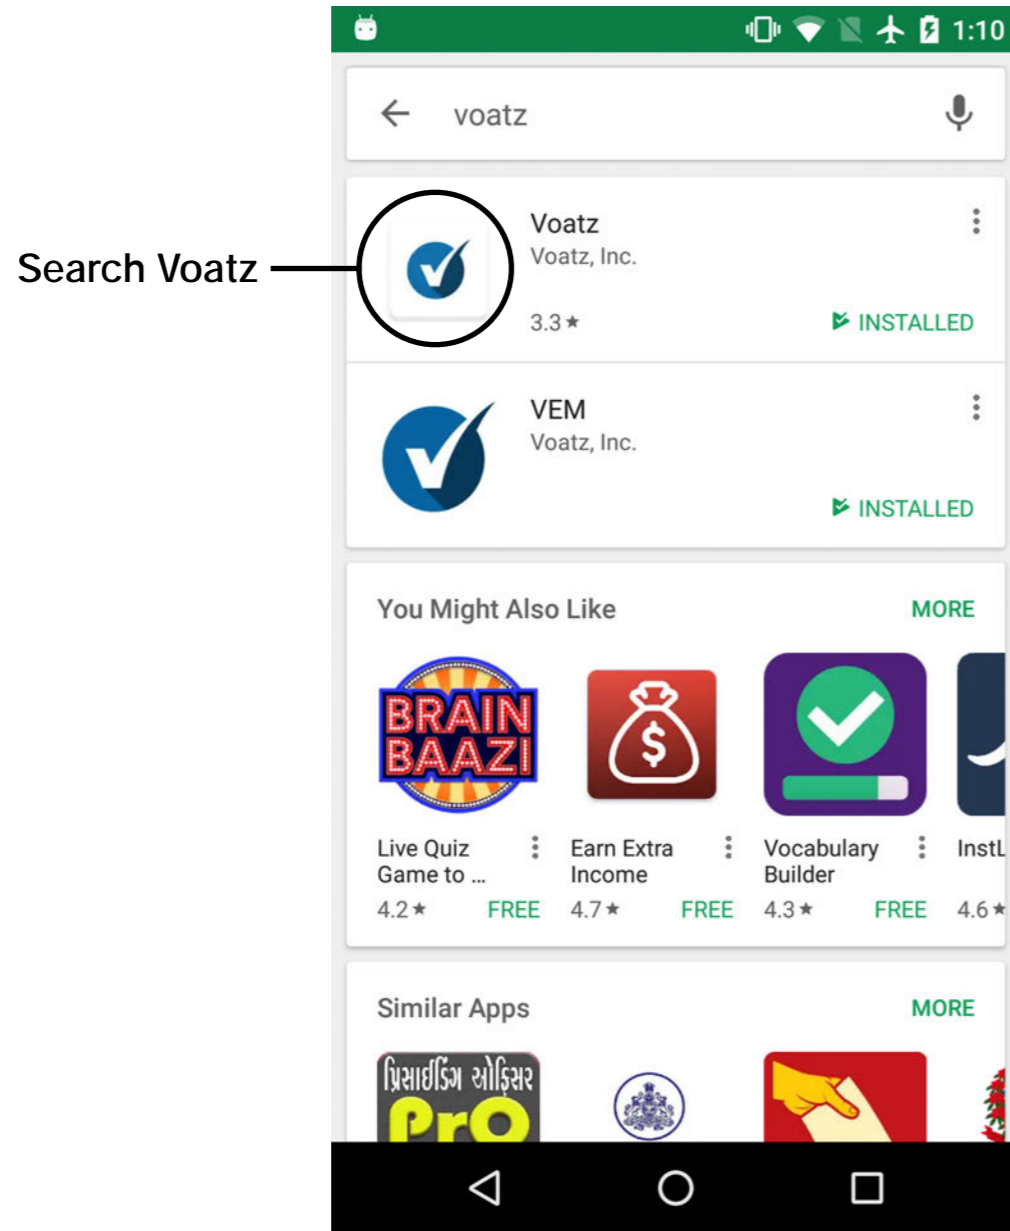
1:10

voatz

Search Voatz

Voatz
Voatz, Inc.
3.3★
INSTALLED

VEM
Voatz, Inc.
INSTALLED

You Might Also Like
MORE

BRAIN BAAZI

$

Live Quiz Game to ...
4.2★ FREE

Earn Extra Income
4.7★ FREE

Vocabulary Builder
4.3★ FREE

InstL
4.6★

Similar Apps
MORE

પ્રિસાઈડિંગ ઓફિસર
PrO